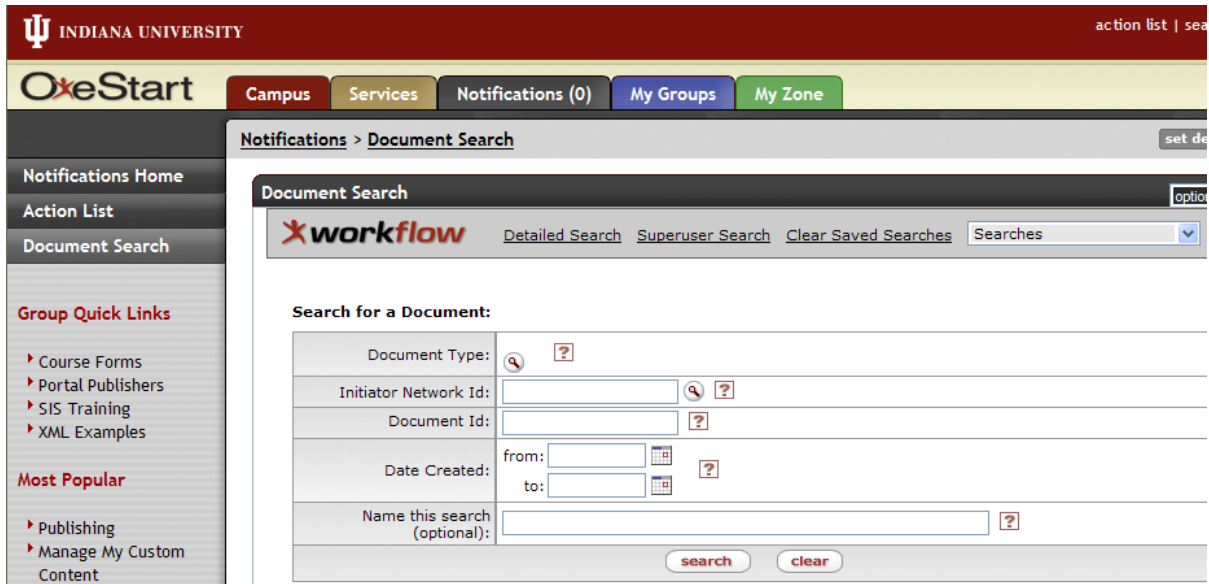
INDIANA UNIVERSITY

action list | sea

OneStart

Campus | Services | Notifications (0) | My Groups | My Zone

Notifications > Document Search

set de

Notifications Home

Action List

Document Search

Group Quick Links

Course Forms
Portal Publishers
SIS Training
XML Examples

Most Popular

Publishing
Manage My Custom Content

Document Search

option

workflow

Detailed Search Superuser Search Clear Saved Searches Searches

Search for a Document:

| Document Type: | ? |
|---|---|
| Initiator Network Id: | ? |
| Document Id: | ? |
| Date Created: | from: to: ? |
| Name this search (optional): | ? |

search clear